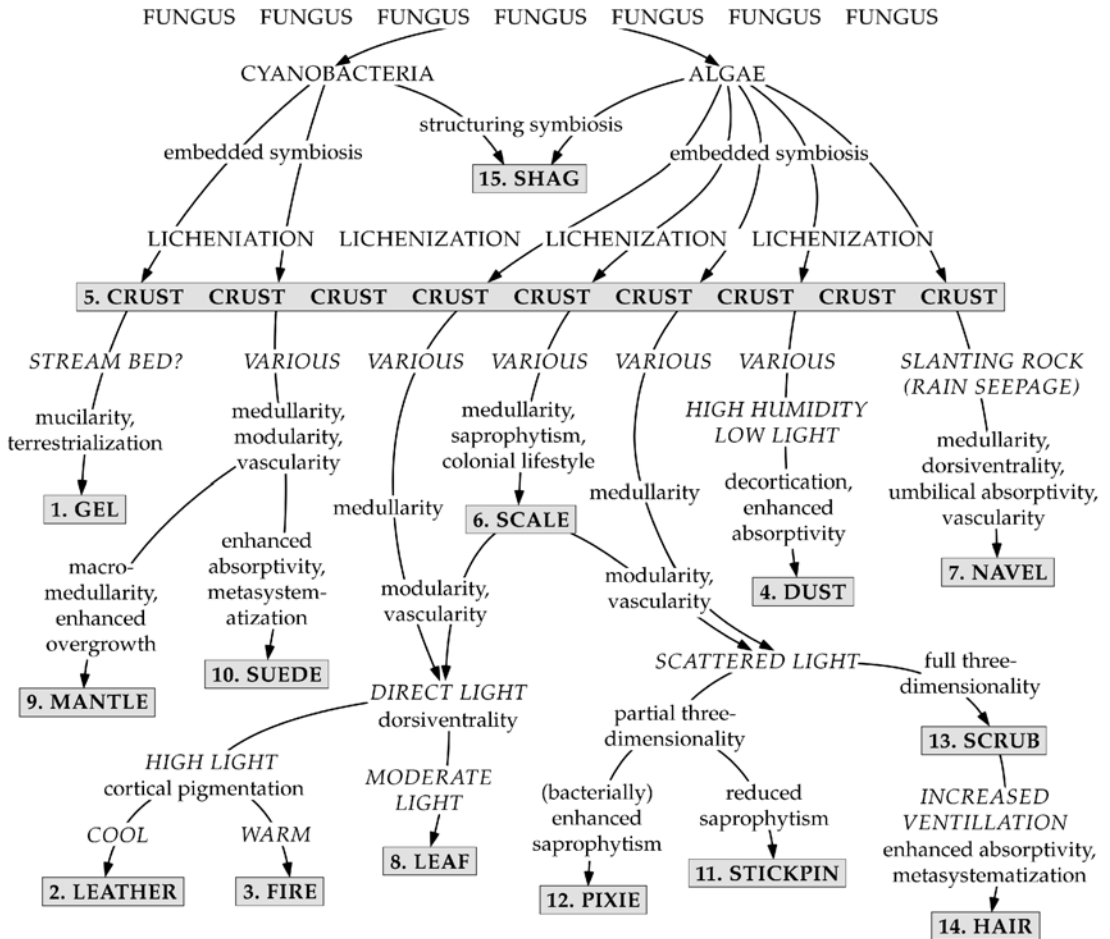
FUNGUS FUNGUS FUNGUS FUNGUS FUNGUS FUNGUS FUNGUS

CYANOBACTERIA

ALGAE

structuring symbiosis

15. SHAG

embedded symbiosis

embedded symbiosis

LICHENIATION LICHENIZATION LICHENIZATION LICHENIZATION

5. CRUST CRUST CRUST CRUST CRUST CRUST CRUST CRUST CRUST

STREAM BED?

mucilarity, terrestrialization

1. GEL

VARIOUS

medullarity, modularity, vascularity

macromedullarity, enhanced overgrowth

9. MANTLE

enhanced absorptivity, metasystematization

10. SUEDE

VARIOUS

medullarity

VARIOUS

medullarity, saprophytism, colonial lifestyle

6. SCALE

modularity, vascularity

DIRECT LIGHT dorsiventrality

HIGH LIGHT cortical pigmentation

COOL

2. LEATHER

WARM

3. FIRE

MODERATE LIGHT

8. LEAF

VARIOUS

medullarity

modularity, vascularity

SCATTERED LIGHT

partial three-dimensionality

(bacterially) enhanced saprophytism

12. PIXIE

reduced saprophytism

11. STICKPIN

full three-dimensionality

13. SCRUB

INCREASED VENTILLATION

enhanced absorptivity, metasystematization

14. HAIR

VARIOUS

HIGH HUMIDITY LOW LIGHT

decortication, enhanced absorptivity

4. DUST

SLANTING ROCK (RAIN SEEPAGE)

medullarity, dorsiventrality, umbilical absorptivity, vascularity

7. NAVEL